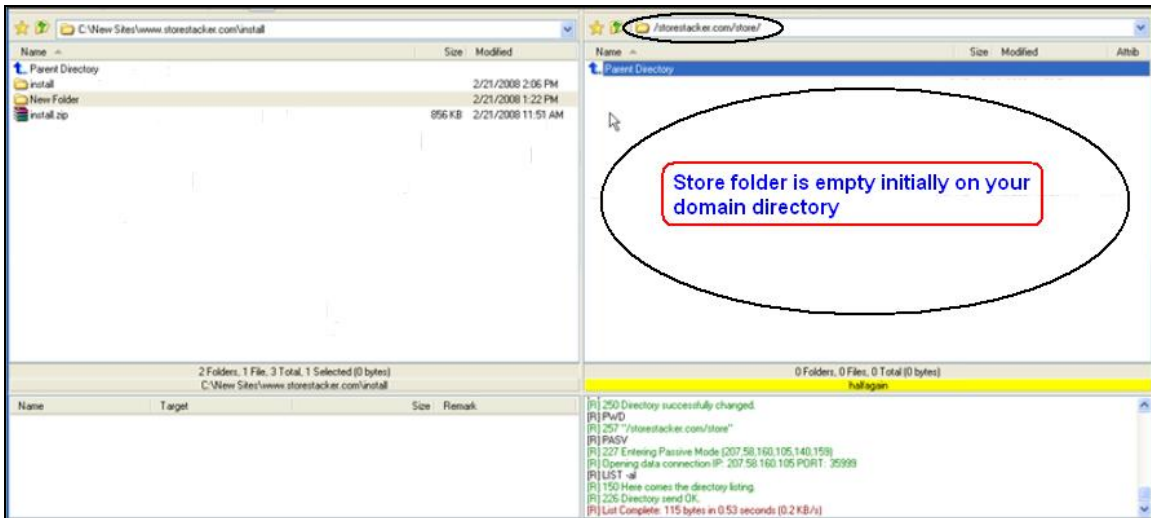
C:\New Sites\www.storestacker.com\install

| Name | Size | Modified |
|---|---|---|
| Parent Directory | | |
| install | | 2/21/2008 2:06 PM |
| New Folder | | 2/21/2008 1:22 PM |
| install.zip | 856 KB | 2/21/2008 11:51 AM |

2 Folders, 1 File, 3 Total, 1 Selected (0 bytes)
C:\New Sites\www.storestacker.com\install

| Name | Target | Size | Remark |
|---|---|---|---|

/storestacker.com/store/

| Name | Size | Modified | Attrib |
|---|---|---|---|
| Parent Directory | | | |

Store folder is empty initially on your domain directory

0 Folders, 0 Files, 0 Total (0 bytes)
hallagain

[R] 250 Directory successfully changed.
[R] PWD
[R] 257 "/storestacker.com/store"
[R] PASV
[R] 227 Entering Passive Mode (207,58,160,105,140,159)
[R] Opening data connection IP: 207.58.160.105 PORT: 35999
[R] LIST -al
[R] 150 Here comes the directory listing.
[R] 226 Directory send OK.
[R] List Complete: 115 bytes in 0.53 seconds (0.2 KB/s)